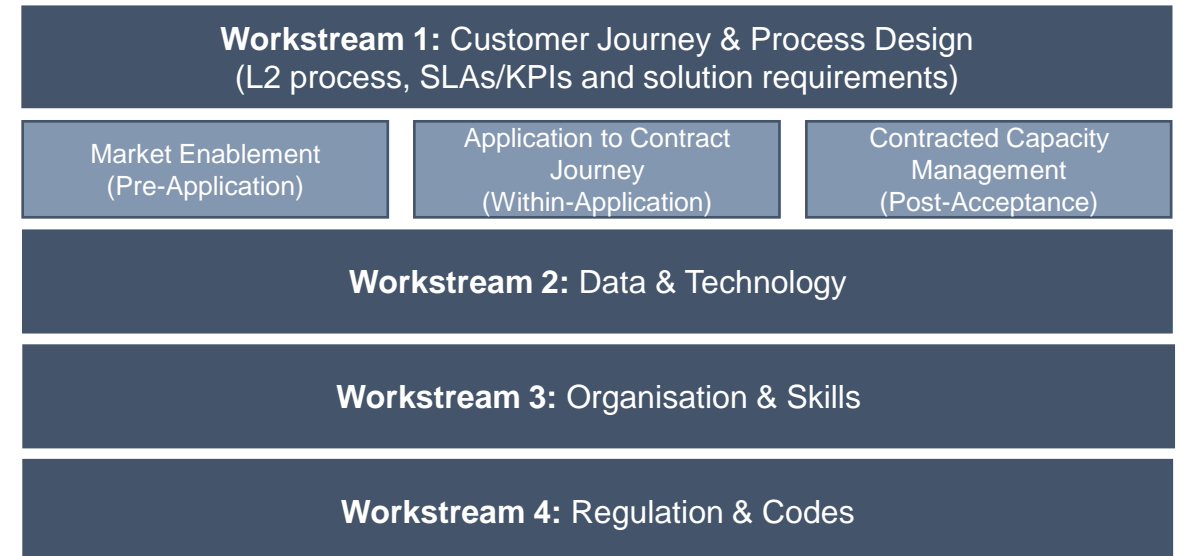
**Workstream 1:** Customer Journey & Process Design
(L2 process, SLAs/KPIs and solution requirements)

Market Enablement
(Pre-Application)

Application to Contract Journey
(Within-Application)

Contracted Capacity Management
(Post-Acceptance)

**Workstream 2:** Data & Technology

**Workstream 3:** Organisation & Skills

**Workstream 4:** Regulation & Codes